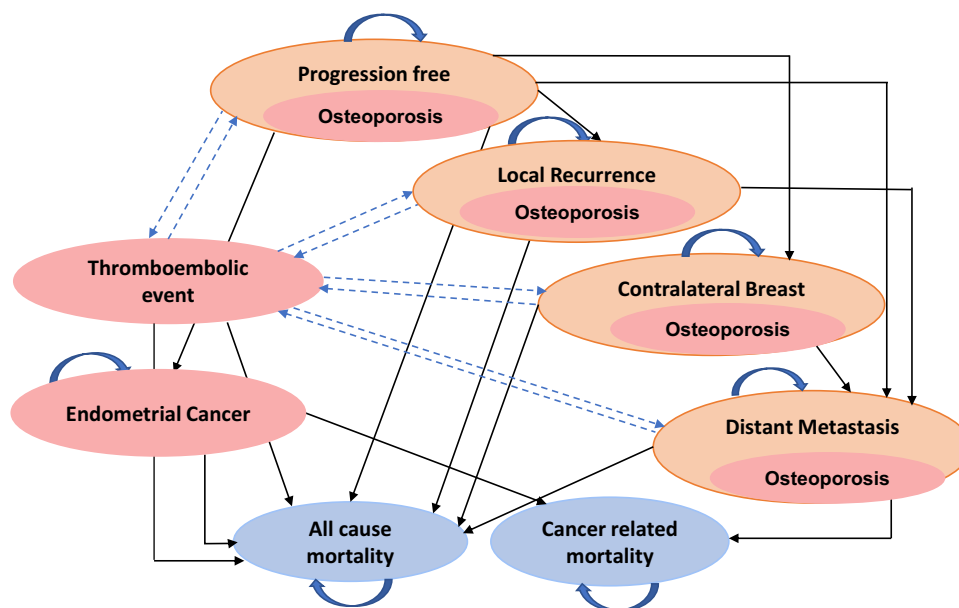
Progression free
Osteoporosis

Local Recurrence
Osteoporosis

Thromboembolic event

Contralateral Breast
Osteoporosis

Endometrial Cancer

Distant Metastasis
Osteoporosis

All cause mortality

Cancer related mortality